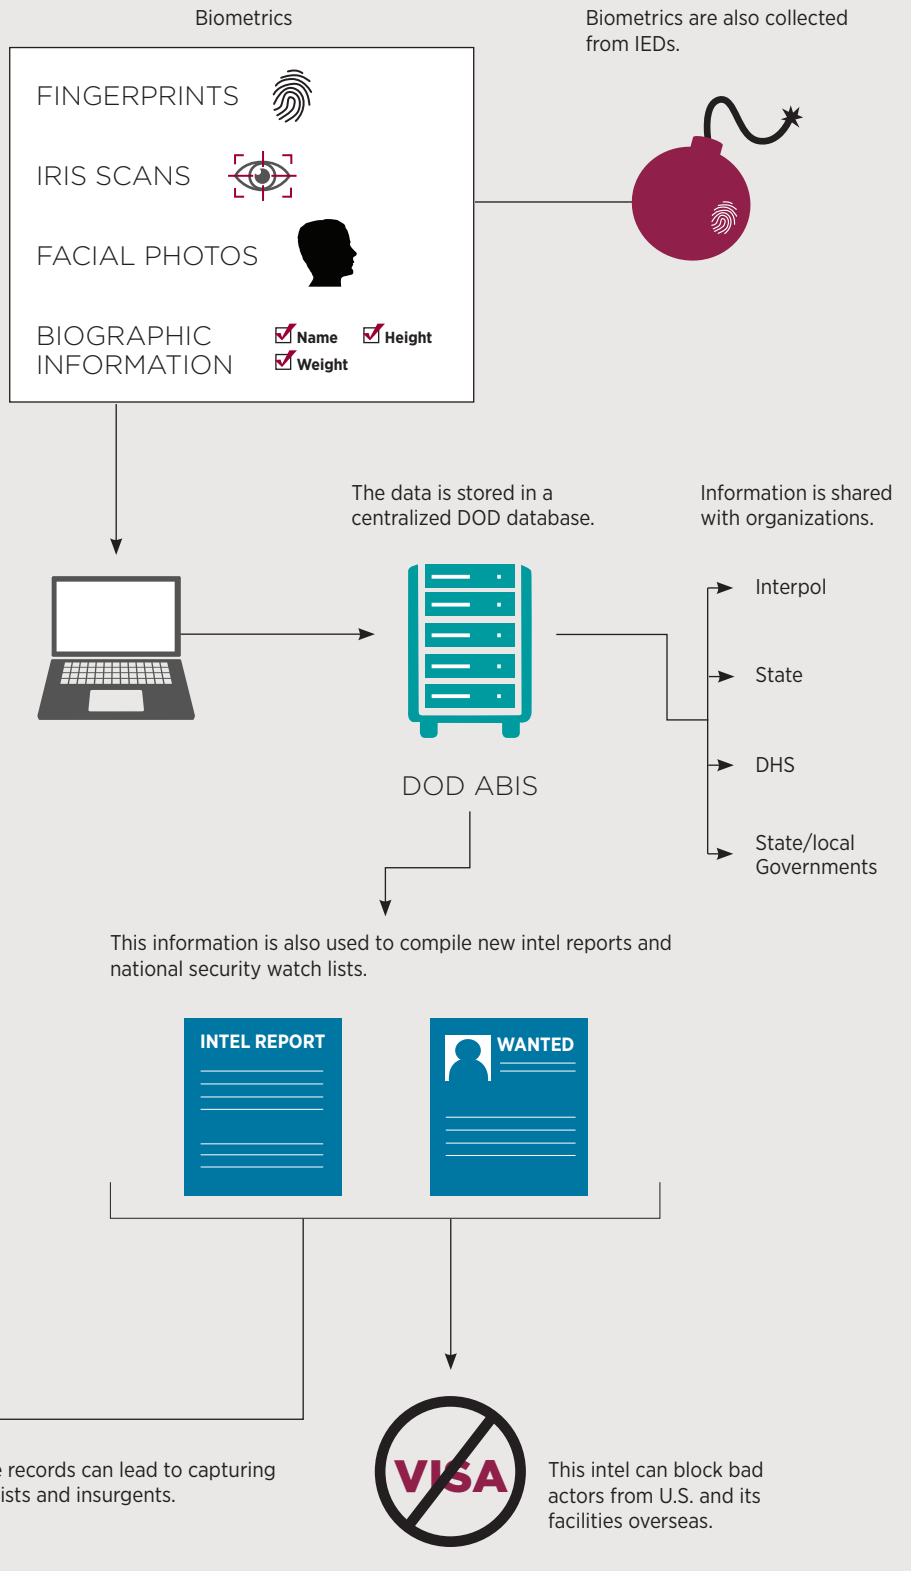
Biometrics

Biometrics are also collected from IEDs.

FINGERPRINTS

IRIS SCANS

FACIAL PHOTOS

BIOGRAPHIC INFORMATION

Name Height

Weight

The data is stored in a centralized DOD database.

Information is shared with organizations.

Interpol

State

DHS

State/local Governments

DOD ABIS

This information is also used to compile new intel reports and national security watch lists.

INTEL REPORT

WANTED

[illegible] records can lead to capturing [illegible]ists and insurgents.

VISA

This intel can block bad actors from U.S. and its facilities overseas.